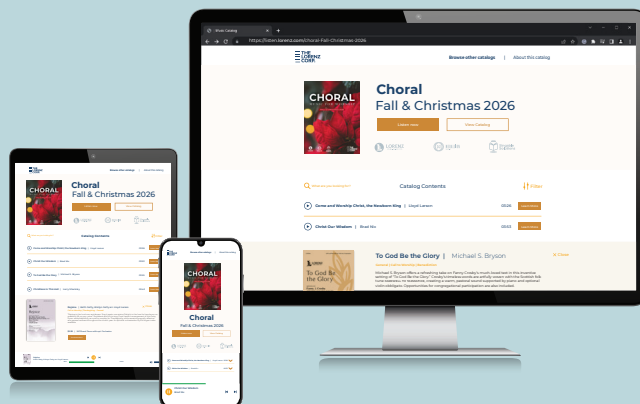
RPub Catalog

https://listen.lorenz.com/choral-Fall-Christmas-2026

THE LORENZ CORP.

Browse other catalogs | About this catalog

CHORAL

Choral

Fall & Christmas 2026

Listen now

View Catalog

Catalog Contents

Filter

Come and Worship Christ, the Newborn King | Lloyd Larson

2026

Christ Our Wisdom | Brad Nix

2026

To God Be the Glory | Michael S. Bryson

To God Be the Glory

Choral

Fall & Christmas 2026

Catalog Contents

Choral

Fall & Christmas 2026